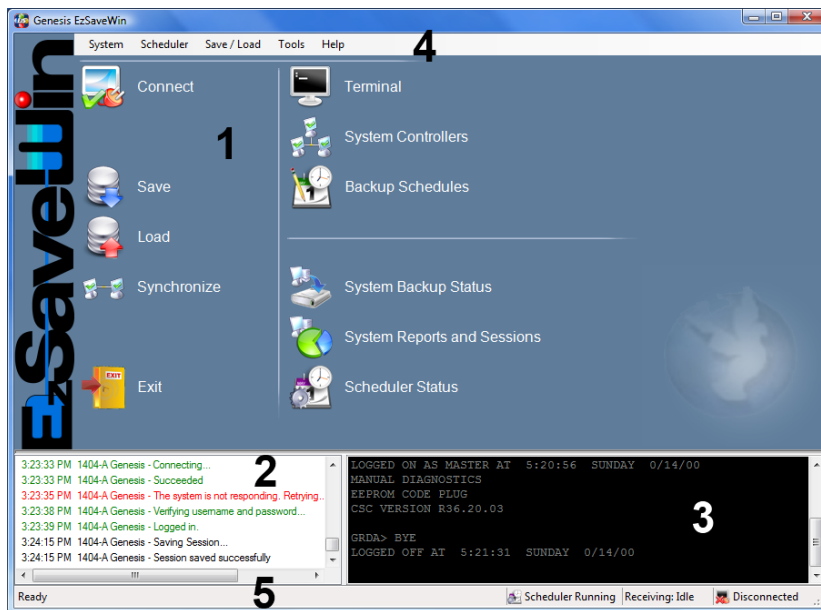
Genesis EzSaveWin

System Scheduler Save / Load Tools Help

4

EzSaveWin

Connect

1

Save

Load

Synchronize

Exit

Terminal

System Controllers

Backup Schedules

System Backup Status

System Reports and Sessions

Scheduler Status

3:23:33 PM 1404-A Genesis - Connecting...
3:23:33 PM 1404-A Genesis - Succeeded
3:23:35 PM 1404-A Genesis - The system is not responding. Retrying...
3:23:38 PM 1404-A Genesis - Verifying username and password...
3:23:39 PM 1404-A Genesis - Logged in.
3:24:15 PM 1404-A Genesis - Saving Session...
3:24:15 PM 1404-A Genesis - Session saved successfully

2

LOGGED ON AS MASTER AT 5:20:56 SUNDAY 0/14/00
MANUAL DIAGNOSTICS
EEPROM CODE PLUG
CSC VERSION R36.20.03

GRDA> BYE
LOGGED OFF AT 5:21:31 SUNDAY 0/14/00

3

Ready

5

Scheduler Running Receiving: Idle Disconnected